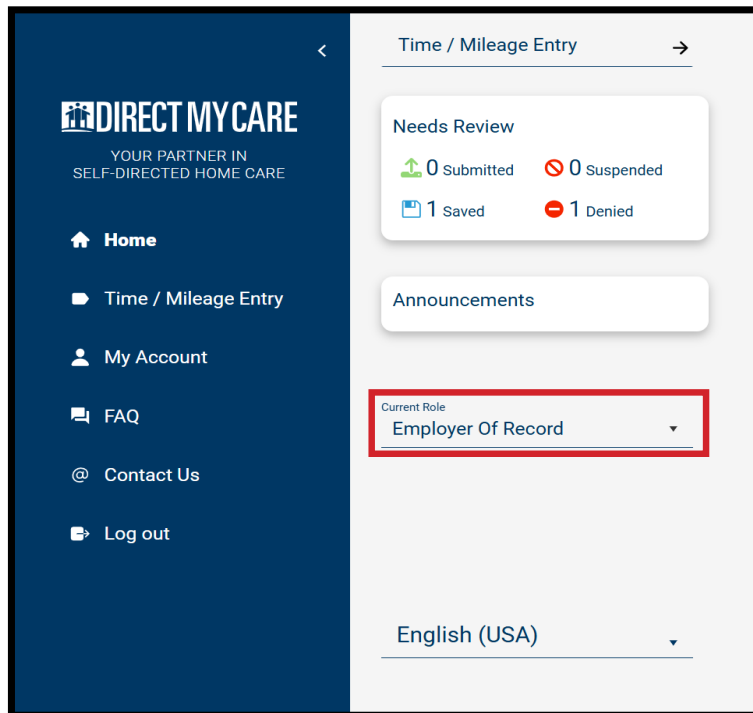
DIRECT MY CARE
YOUR PARTNER IN
SELF-DIRECTED HOME CARE

Home

Time / Mileage Entry

My Account

FAQ

Contact Us

Log out

Time / Mileage Entry

Needs Review

0 Submitted
0 Suspended
1 Saved
1 Denied

Announcements

Current Role
Employer Of Record

English (USA)